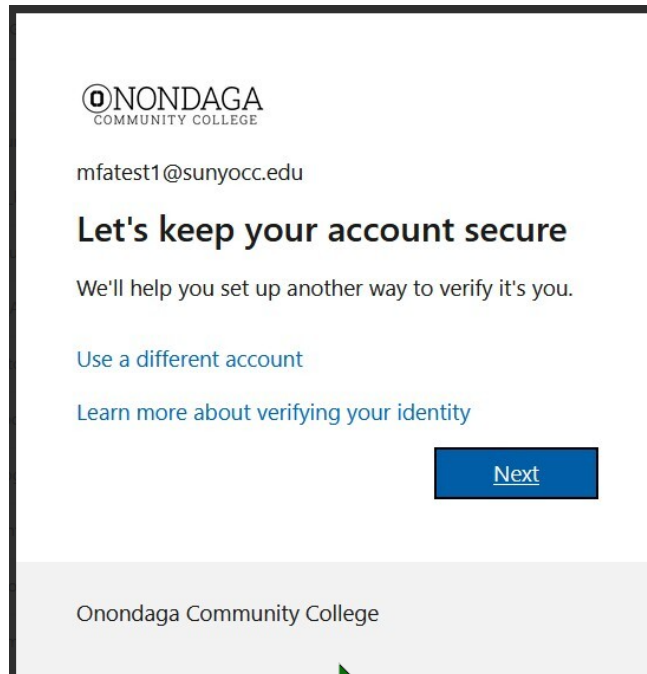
ONONDAGA
COMMUNITY COLLEGE

mfatest1@sunyocc.edu

Let's keep your account secure

We'll help you set up another way to verify it's you.

Use a different account

Learn more about verifying your identity

Next

Onondaga Community College